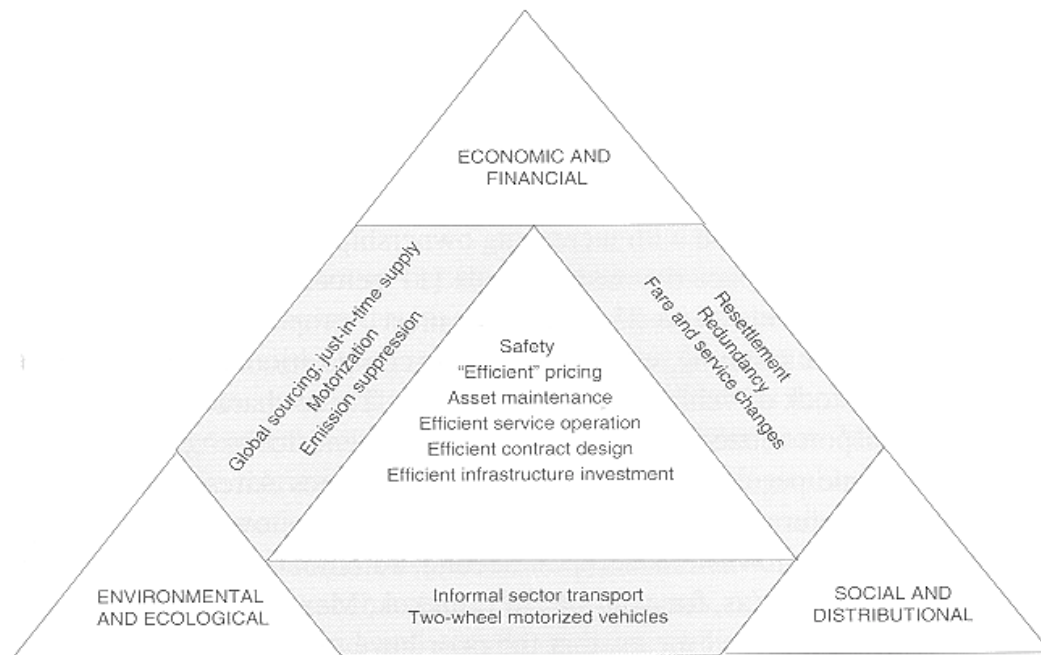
ECONOMIC AND FINANCIAL

Global sourcing; just-in-time supply
Motorization
Emission suppression

Resettlement
Redundancy
Fare and service changes

Safety
"Efficient" pricing
Asset maintenance
Efficient service operation
Efficient contract design
Efficient infrastructure investment

ENVIRONMENTAL AND ECOLOGICAL

Informal sector transport
Two-wheel motorized vehicles

SOCIAL AND DISTRIBUTIONAL